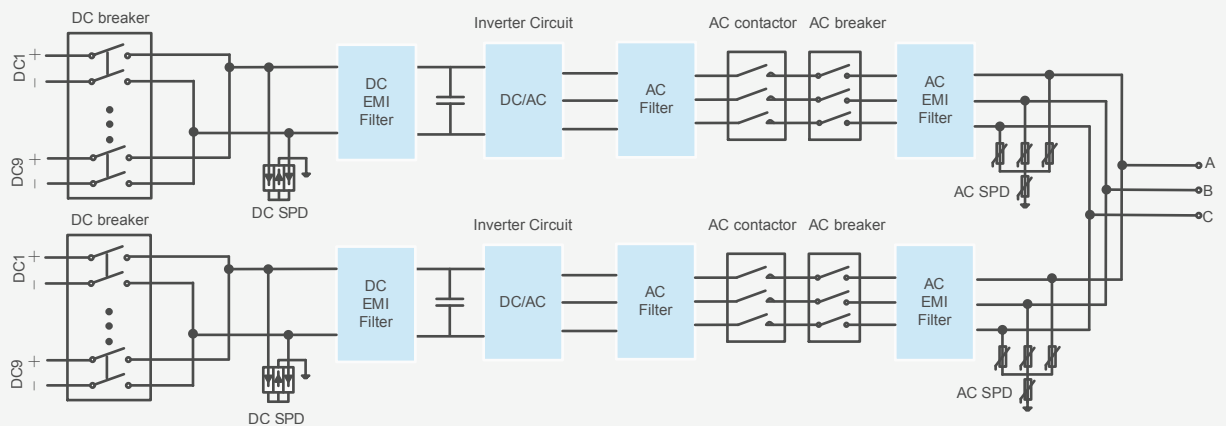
DC breaker

DC1 +
−

DC9 +
−

DC SPD

DC EMI Filter

Inverter Circuit

DC/AC

AC Filter

AC contactor AC breaker

AC EMI Filter

AC SPD

A
B
C

DC breaker

DC1 +
−

DC9 +
−

DC SPD

DC EMI Filter

Inverter Circuit

DC/AC

AC Filter

AC contactor AC breaker

AC EMI Filter

AC SPD